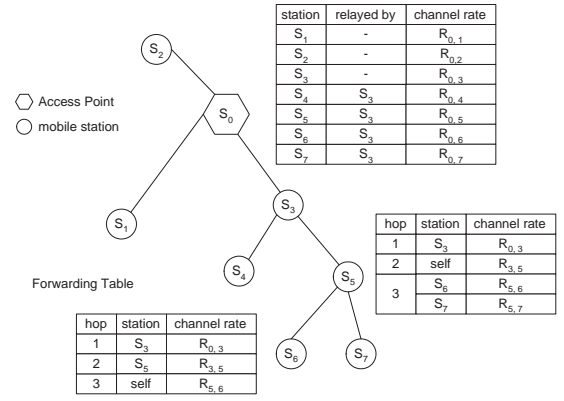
| station | relayed by | channel rate |
|---|---|---|
| $S_1$ | - | $R_{0,1}$ |
| $S_2$ | - | $R_{0,2}$ |
| $S_3$ | - | $R_{0,3}$ |
| $S_4$ | $S_3$ | $R_{0,4}$ |
| $S_5$ | $S_3$ | $R_{0,5}$ |
| $S_6$ | $S_3$ | $R_{0,6}$ |
| $S_7$ | $S_3$ | $R_{0,7}$ |

$S_2$

Access Point

mobile station

$S_0$

$S_1$

$S_3$

| hop | station | channel rate |
|---|---|---|
| 1 | $S_3$ | $R_{0,3}$ |
| 2 | self | $R_{3,5}$ |
| 3 | $S_6$ | $R_{5,6}$ |
| | $S_7$ | $R_{5,7}$ |

$S_4$

$S_5$

Forwarding Table

| hop | station | channel rate |
|---|---|---|
| 1 | $S_3$ | $R_{0,3}$ |
| 2 | $S_5$ | $R_{3,5}$ |
| 3 | self | $R_{5,6}$ |

$S_6$

$S_7$